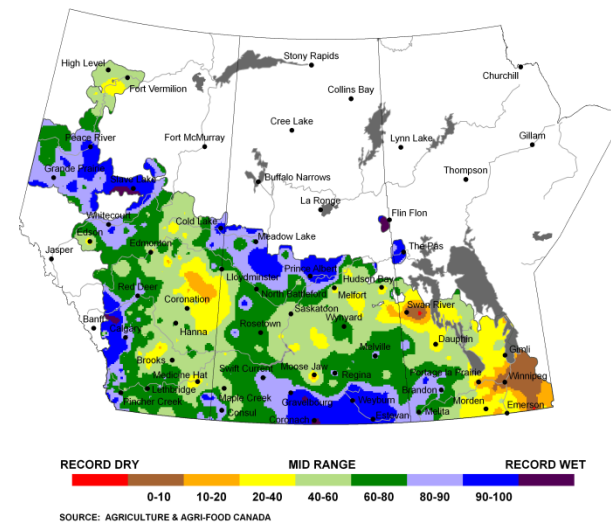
Stony Rapids
High Level
Churchill
Fort Vermilion
Collins Bay
Gillam
Cree Lake
Lynn Lake
Peace River
Fort McMurray
Thompson
Grande Prairie
Slave Lake
Buffalo Narrows
La Ronge
Flin Flon
Whitecourt
Cold Lake
Edson
Meadow Lake
The Pas
Jasper
Edmonton
Lloydminster
Prince Albert
Hudson Bay
Red Deer
North Battleford
Melfort
Coronation
Swan River
Saskatoon
Banff
Calgary
Wynyard
Hanna
Rosetown
Dauphin
Melville
Brooks
Gimli
Swift Current
Moose Jaw
Regina
Portage la Prairie
Winnipeg
Medicine Hat
Lethbridge
Brandon
Maple Creek
Pincher Creek
Assiniboia
Weyburn
Morden
Emerson
Consul
Coronach
Estevan
Melita
RECORD DRY
MID RANGE
RECORD WET
0-10
10-20
20-40
40-60
60-80
80-90
90-100
SOURCE: AGRICULTURE & AGRI-FOOD CANADA